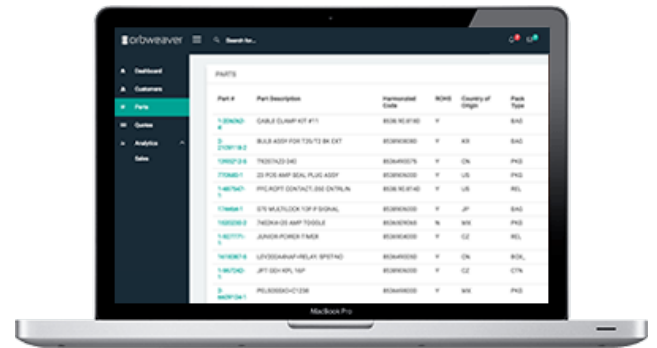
orbweaver

Search for...

Dashboard
Customers
Parts
Quotes
Analytics
Sales

PARTS

| Part # | Part Description | Harmonized Code | ROHS | Country of Origin | Pack Type |
|---|---|---|---|---|---|
| 1-30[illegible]-8 | CABLE CLAMP KIT #11 | 8536.90.8160 | Y | US | BAG |
| 2-2106118-2 | BULB ASSY FOR T35/T2 8K EXT | 8536908000 | Y | KR | BAG |
| 1393212-6 | T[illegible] | 8536490075 | Y | CN | PKG |
| 770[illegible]-1 | 20 POS AMP SEAL PLUG ASSY | 8536908000 | Y | US | PKG |
| 1-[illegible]-1 | FFC RCPT CONTACT,.050 CNTRLN | 8536.90.40 | Y | US | REL |
| 1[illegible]-1 | 575 MULTILOCK TOP P SIGNAL | 8536908000 | Y | JP | BAG |
| 1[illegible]-3 | 74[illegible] AMP TOGGLE | 8536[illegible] | N | MX | PKG |
| 1-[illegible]-1 | JUNIOR POWER TIMER | 8536904000 | Y | CZ | REL |
| 1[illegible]-5 | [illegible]-RELAY, SPSTNO | 8536490050 | Y | CN | BOX |
| 1-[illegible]-1 | JPT GEH KPL 16P | 8536908000 | Y | CZ | CTN |
| 2-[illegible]-1 | PEL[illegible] | 8536490060 | Y | MX | PKG |

MacBook Pro